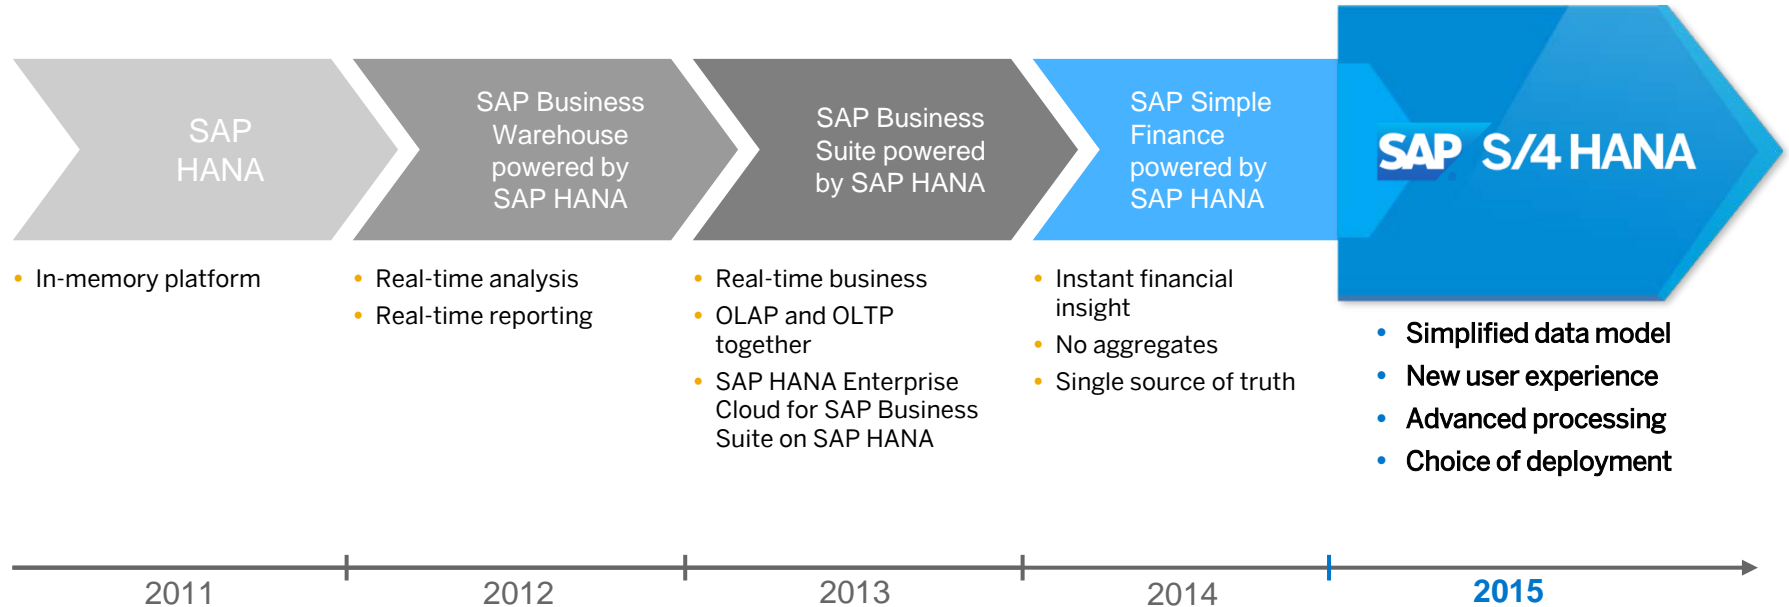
SAP HANA

SAP Business Warehouse powered by SAP HANA

SAP Business Suite powered by SAP HANA

SAP Simple Finance powered by SAP HANA

SAP S/4 HANA

- In-memory platform

- Real-time analysis
- Real-time reporting

- Real-time business
- OLAP and OLTP together
- SAP HANA Enterprise Cloud for SAP Business Suite on SAP HANA

- Instant financial insight
- No aggregates
- Single source of truth

- Simplified data model
- New user experience
- Advanced processing
- Choice of deployment

2011 2012 2013 2014 2015